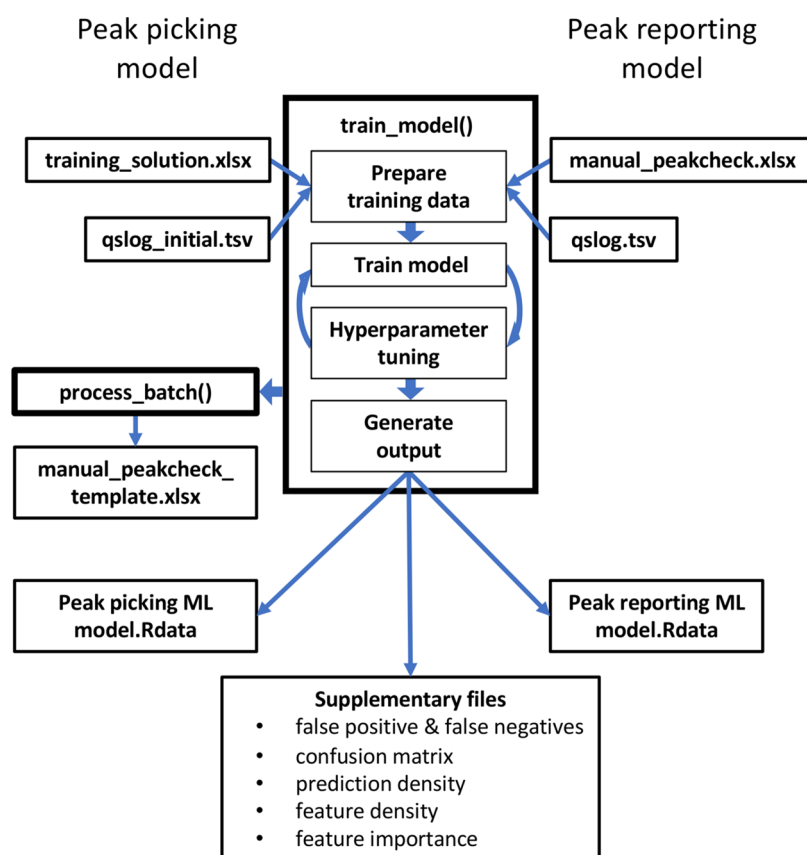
Peak picking model

Peak reporting model

train_model()

training_solution.xlsx

Prepare training data

manual_peakcheck.xlsx

qslog_initial.tsv

qslog.tsv

Train model

Hyperparameter tuning

process_batch()

Generate output

manual_peakcheck_template.xlsx

Peak picking ML model.Rdata

Peak reporting ML model.Rdata

Supplementary files
• false positive & false negatives
• confusion matrix
• prediction density
• feature density
• feature importance